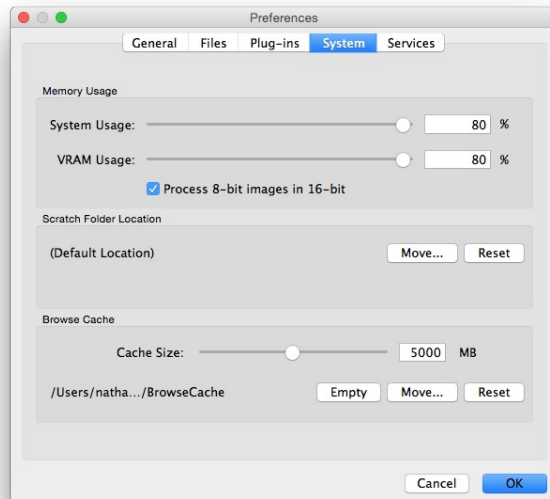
Preferences

General Files Plug-ins System Services

Memory Usage

System Usage: 80 %

VRAM Usage: 80 %

Process 8-bit images in 16-bit

Scratch Folder Location

(Default Location) Move... Reset

Browse Cache

Cache Size: 5000 MB

/Users/natha.../BrowseCache Empty Move... Reset

Cancel OK